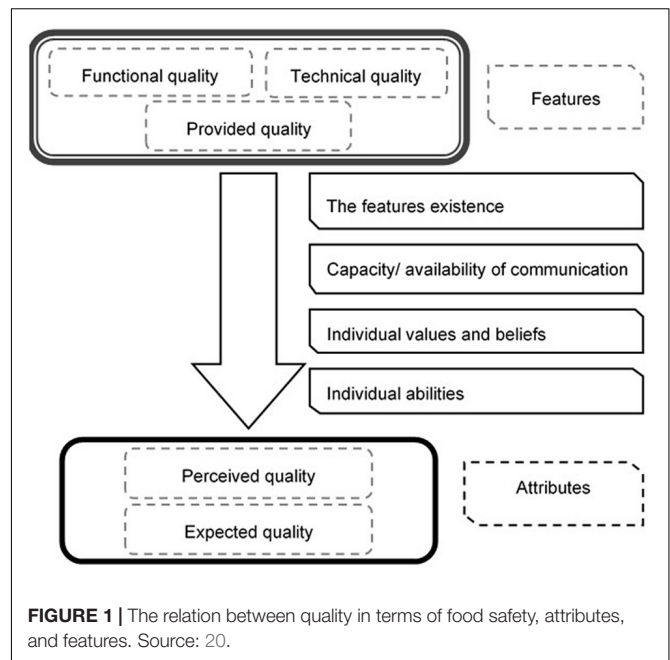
Functional quality

Technical quality

Provided quality

Features

The features existence

Capacity/ availability of communication

Individual values and beliefs

Individual abilities

Perceived quality

Expected quality

Attributes

**FIGURE 1 |** The relation between quality in terms of food safety, attributes, and features. Source: 20.